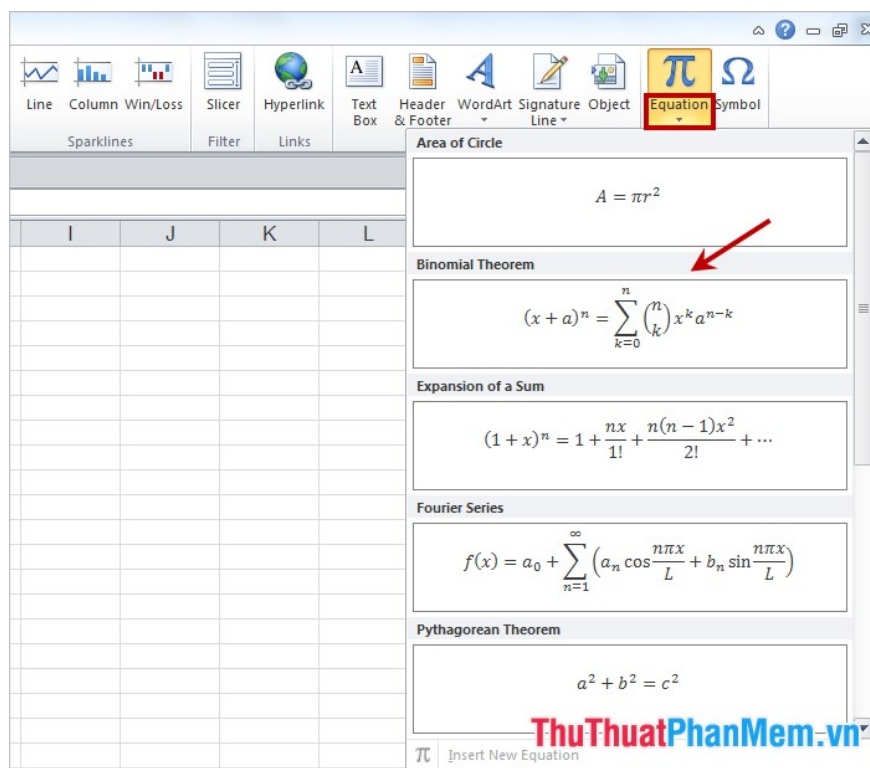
Line Column Win/Loss
Sparklines

Slicer
Filter

Hyperlink
Links

Text Box

Header & Footer

WordArt

Signature Line

Object

Equation

Symbol

I J K L

Area of Circle

$A = \pi r^2$

Binomial Theorem

$(x+a)^n = \sum_{k=0}^{n} \binom{n}{k} x^k a^{n-k}$

Expansion of a Sum

$(1+x)^n = 1 + \frac{nx}{1!} + \frac{n(n-1)x^2}{2!} + \cdots$

Fourier Series

$f(x) = a_0 + \sum_{n=1}^{\infty} \left( a_n \cos\frac{n\pi x}{L} + b_n \sin\frac{n\pi x}{L} \right)$

Pythagorean Theorem

$a^2 + b^2 = c^2$

$\pi$ Insert New Equation

ThuThuatPhanMem.vn